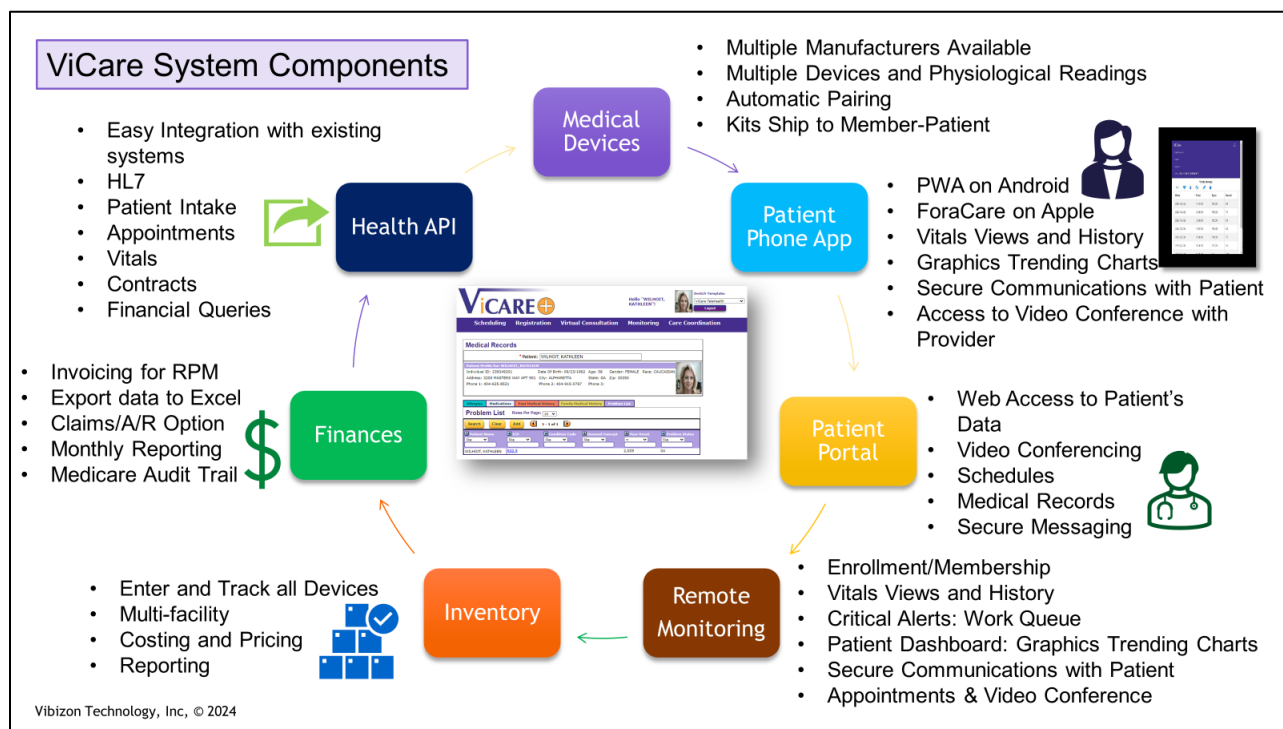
ViCare System Components

Medical Devices

- Multiple Manufacturers Available
- Multiple Devices and Physiological Readings
- Automatic Pairing
- Kits Ship to Member-Patient

Health API

- Easy Integration with existing systems
- HL7
- Patient Intake
- Appointments
- Vitals
- Contracts
- Financial Queries

Patient Phone App

- PWA on Android
- ForaCare on Apple
- Vitals Views and History
- Graphics Trending Charts
- Secure Communications with Patient
- Access to Video Conference with Provider

ViCARE

Scheduling Registration Virtual Consultation Monitoring Care Coordination

Medical Records

Problem List

Finances

- Invoicing for RPM
- Export data to Excel
- Claims/A/R Option
- Monthly Reporting
- Medicare Audit Trail

Patient Portal

- Web Access to Patient's Data
- Video Conferencing
- Schedules
- Medical Records
- Secure Messaging

Inventory

- Enter and Track all Devices
- Multi-facility
- Costing and Pricing
- Reporting

Remote Monitoring

- Enrollment/Membership
- Vitals Views and History
- Critical Alerts: Work Queue
- Patient Dashboard: Graphics Trending Charts
- Secure Communications with Patient
- Appointments & Video Conference

Vibizon Technology, Inc, © 2024